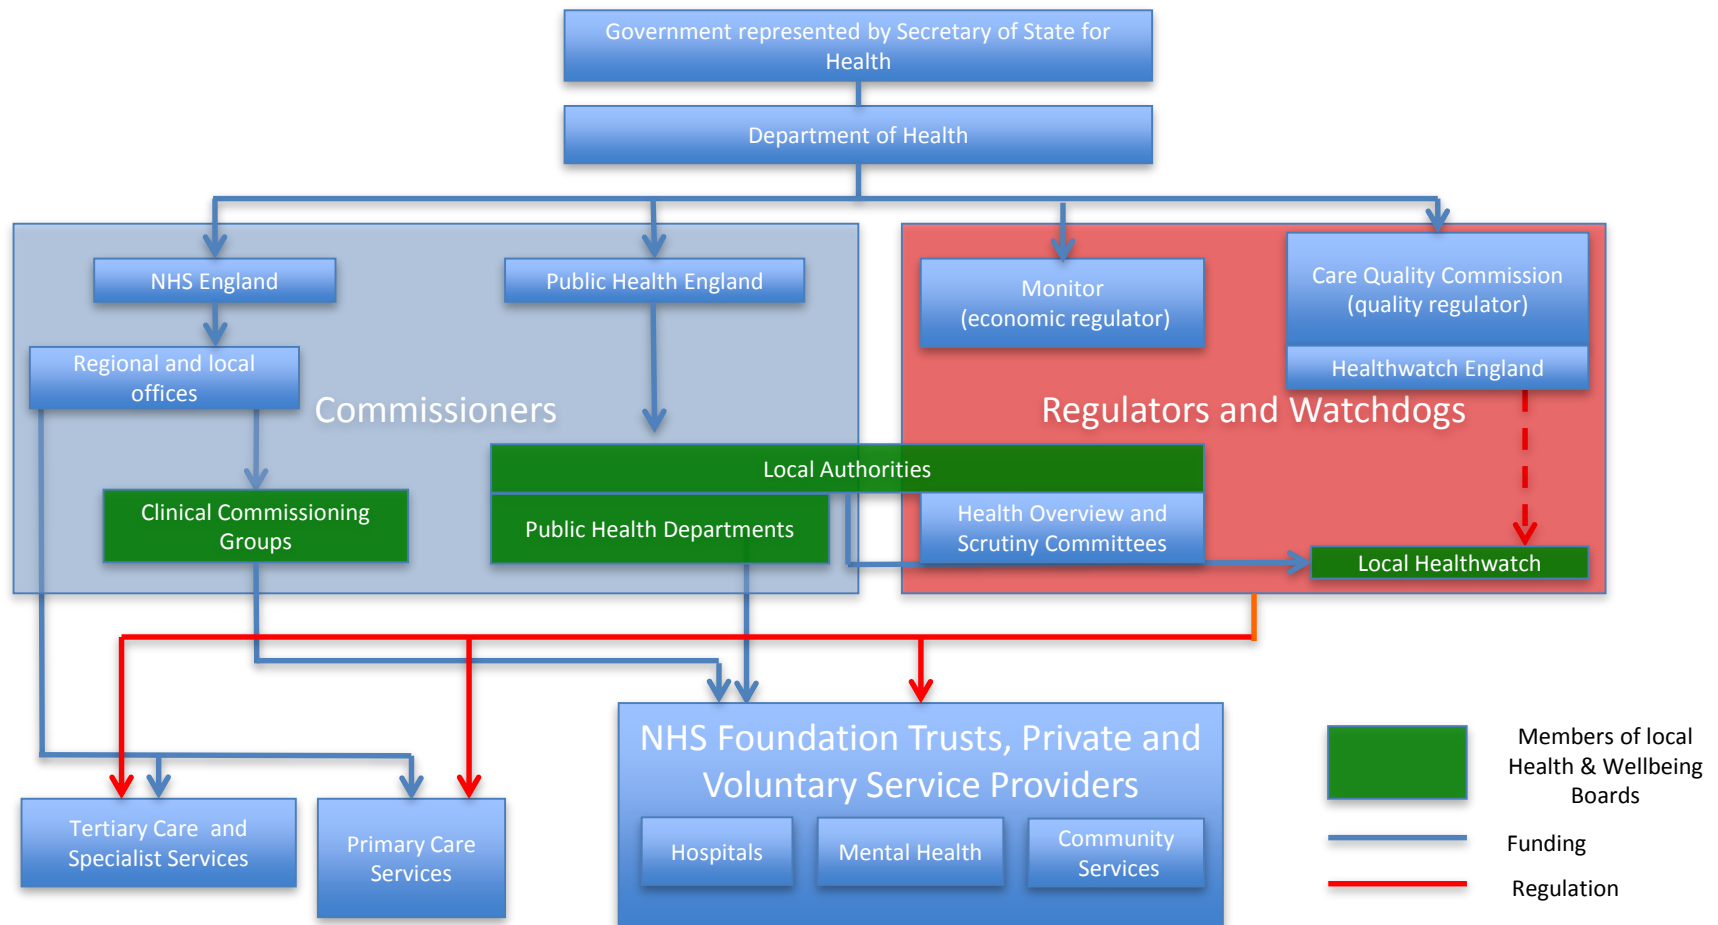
Government represented by Secretary of State for Health

Department of Health

NHS England

Public Health England

Monitor (economic regulator)

Care Quality Commission (quality regulator)

Healthwatch England

Regional and local offices

Commissioners

Regulators and Watchdogs

Local Authorities

Clinical Commissioning Groups

Public Health Departments

Health Overview and Scrutiny Committees

Local Healthwatch

NHS Foundation Trusts, Private and Voluntary Service Providers

Hospitals

Mental Health

Community Services

Tertiary Care and Specialist Services

Primary Care Services

Members of local Health & Wellbeing Boards

Funding

Regulation